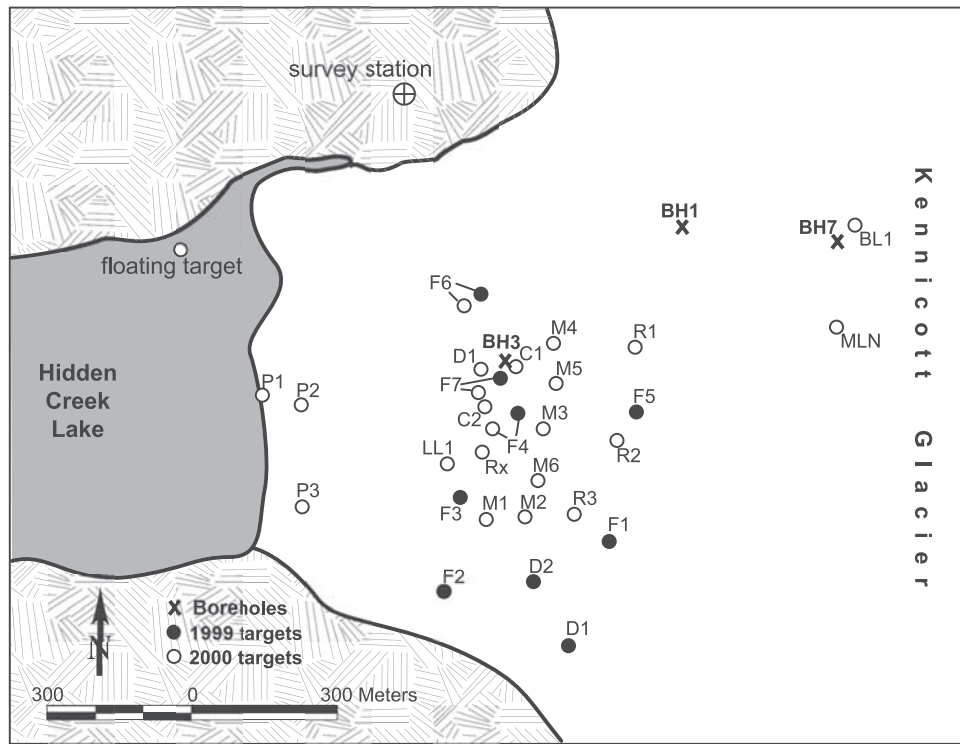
survey station

Kennicott Glacier

BH1

BH7

BL1

floating target

F6

MLN

Hidden Creek Lake

M4

R1

BH3

D1

C1

M5

P1

P2

F7

F5

C2

M3

F4

R2

LL1

Rx

M6

P3

F3

M1

M2

R3

F1

F2

D2

D1

N

Boreholes
1999 targets
2000 targets

300 0 300 Meters